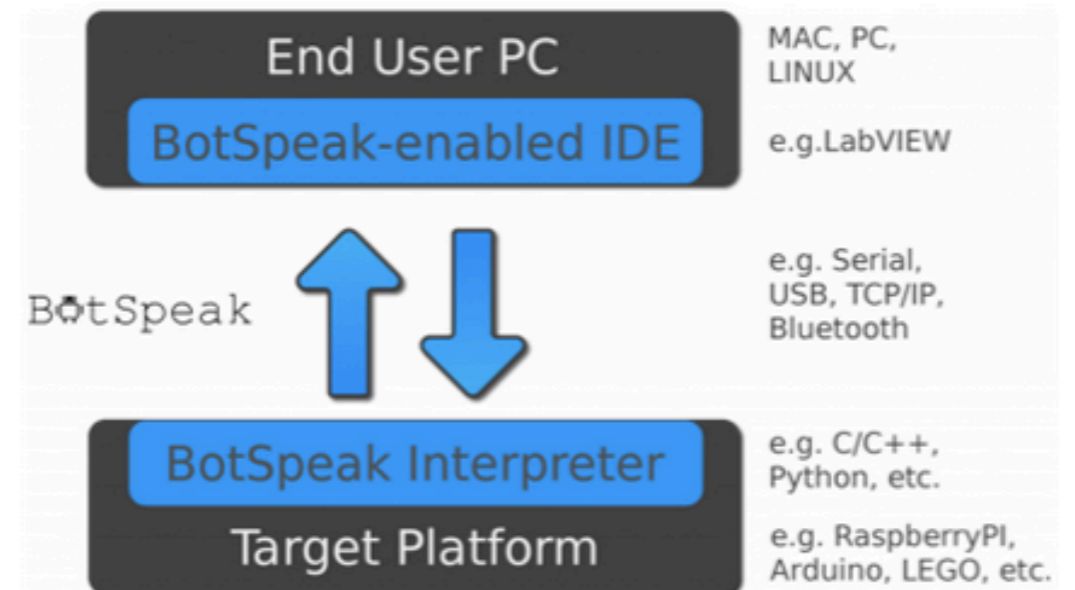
End User PC

BotSpeak-enabled IDE

MAC, PC, LINUX

e.g.LabVIEW

BotSpeak

e.g. Serial, USB, TCP/IP, Bluetooth

BotSpeak Interpreter

Target Platform

e.g. C/C++, Python, etc.

e.g. RaspberryPI, Arduino, LEGO, etc.